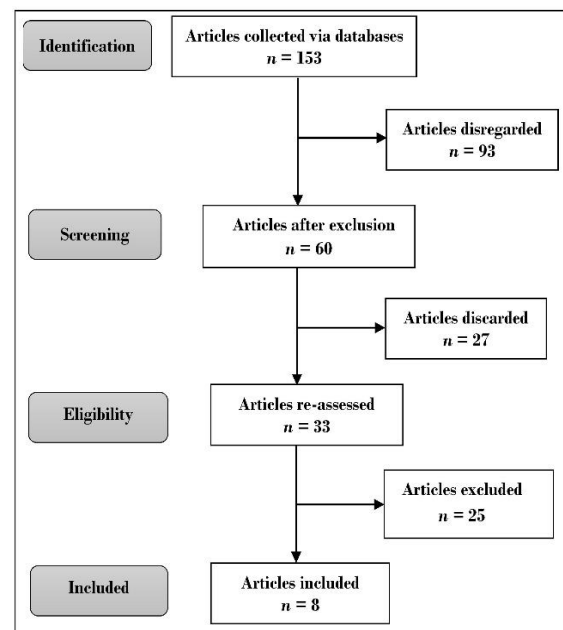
Identification

Articles collected via databases
$n = 153$

Articles disregarded
$n = 93$

Screening

Articles after exclusion
$n = 60$

Articles discarded
$n = 27$

Eligibility

Articles re-assessed
$n = 33$

Articles excluded
$n = 25$

Included

Articles included
$n = 8$